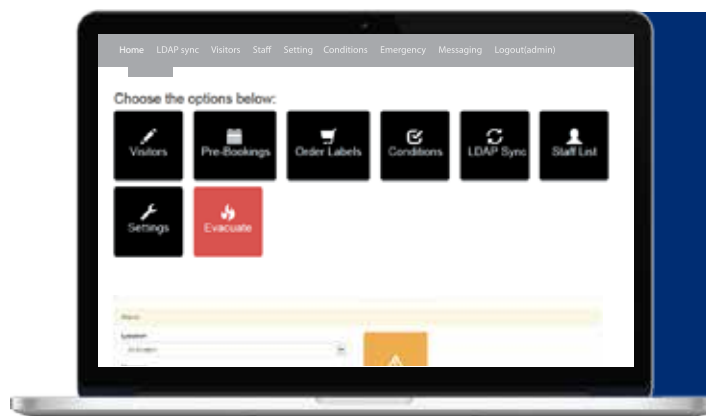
Home LDAP sync Visitors Staff Setting Conditions Emergency Messaging Logout(admin)

Choose the options below:

Visitors
Pre-Bookings
Order Labels
Conditions
LDAP Sync
Staff List
Settings
Evacuate

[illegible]

Location
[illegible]